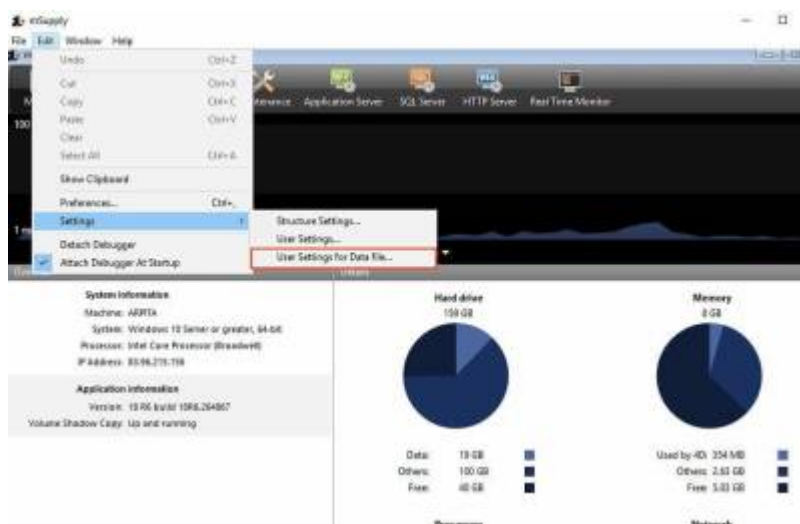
mSupply
File Edit Window Help

Undo Ctrl+Z
Cut Ctrl+X
Copy Ctrl+C
Paste Ctrl+V
Clear
Select All Ctrl+A
Show Clipboard
Preferences... Ctrl+,
Settings
Detach Debugger
Attach Debugger At Startup

Structure Settings...
User Settings...
User Settings for Data File...

Maintenance Application Server SQL Server HTTP Server Real Time Monitor

100
1 m

Users

System Information
Machine: ARPITA
System: Windows 10 Server or greater, 64-bit
Processor: Intel Core Processor (Broadwell)
IP Address: 83.96.215.156

Application information
Version: 18 R6 build 18R6.264867
Volume Shadow Copy: Up and running

Hard drive
158 GB

Data: 19 GB
Others: 100 GB
Free: 40 GB

Memory
8 GB

Used by 4D: 354 MB
Others: 2.63 GB
Free: 5.03 GB

Processor
Network